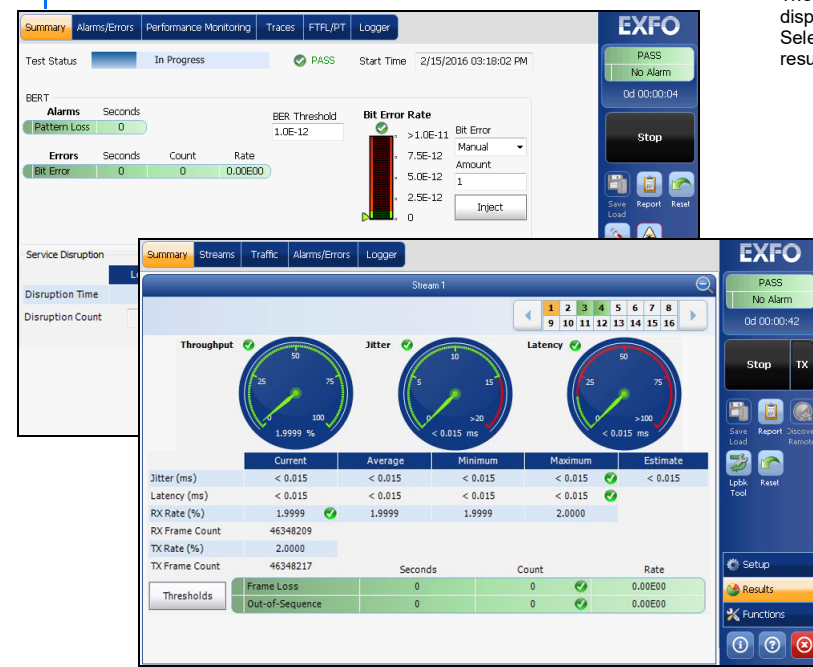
Summary | Alarms/Errors | Performance Monitoring | Traces | FTFL/PT | Logger

EXFO

disp
Sele
resu

Test Status In Progress PASS Start Time 2/15/2016 03:18:02 PM

PASS
No Alarm
0d 00:00:04

BERT

| Alarms | Seconds |
|---|---|
| Pattern Loss | 0 |

BER Threshold
1.0E-12

Bit Error Rate
>1.0E-11
7.5E-12
5.0E-12
2.5E-12
0

Bit Error
Manual
Amount
1
Inject

| Errors | Seconds | Count | Rate |
|---|---|---|---|
| Bit Error | 0 | 0 | 0.00E00 |

Stop

Save Load Report Reset

Service Disruption
Le
Disruption Time
Disruption Count

Summary | Streams | Traffic | Alarms/Errors | Logger

EXFO

PASS
No Alarm
0d 00:00:42

Stream 1

| 1 | 2 | 3 | 4 | 5 | 6 | 7 | 8 |
|---|---|---|---|---|---|---|---|
| 9 | 10 | 11 | 12 | 13 | 14 | 15 | 16 |

Throughput
0 25 50 75 100
1.9999 %

Jitter
0 5 10 15 >20
< 0.015 ms

Latency
0 25 50 75 >100
< 0.015 ms

Stop TX

Save Load Report Discove Remote

Lpbk Tool Reset

| | Current | Average | Minimum | Maximum | Estimate |
|---|---|---|---|---|---|
| Jitter (ms) | < 0.015 | < 0.015 | < 0.015 | < 0.015 | < 0.015 |
| Latency (ms) | < 0.015 | < 0.015 | < 0.015 | < 0.015 | |
| RX Rate (%) | 1.9999 | 1.9999 | 1.9999 | 2.0000 | |
| RX Frame Count | 46348209 | | | | |
| TX Rate (%) | 2.0000 | | | | |
| TX Frame Count | 46348217 | | | | |

Thresholds

| | Seconds | Count | Rate |
|---|---|---|---|
| Frame Loss | 0 | 0 | 0.00E00 |
| Out-of-Sequence | 0 | 0 | 0.00E00 |

Setup
Results
Functions